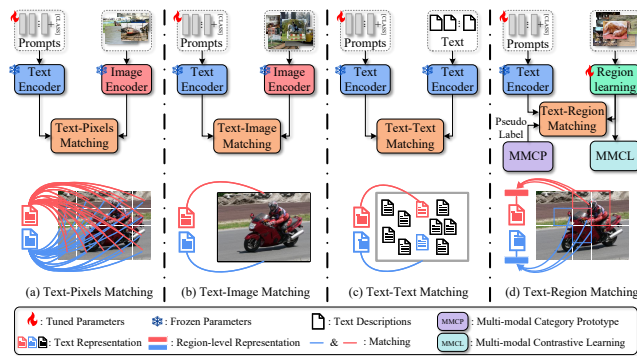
[CLASS] Prompts
Text Encoder
Image Encoder
Text-Pixels Matching

[CLASS] Prompts
Text Encoder
Image Encoder
Text-Image Matching

[CLASS] Prompts
Text
Text Encoder
Text Encoder
Text-Text Matching

[CLASS] Prompts
Text Encoder
Region learning
Text-Region Matching
Pseudo Label
MMCP
MMCL

(a) Text-Pixels Matching
(b) Text-Image Matching
(c) Text-Text Matching
(d) Text-Region Matching

: Tuned Parameters
: Frozen Parameters
: Text Descriptions
MMCP : Multi-modal Category Prototype
: Text Representation
: Region-level Representation
& : Matching
MMCL : Multi-modal Contrastive Learning